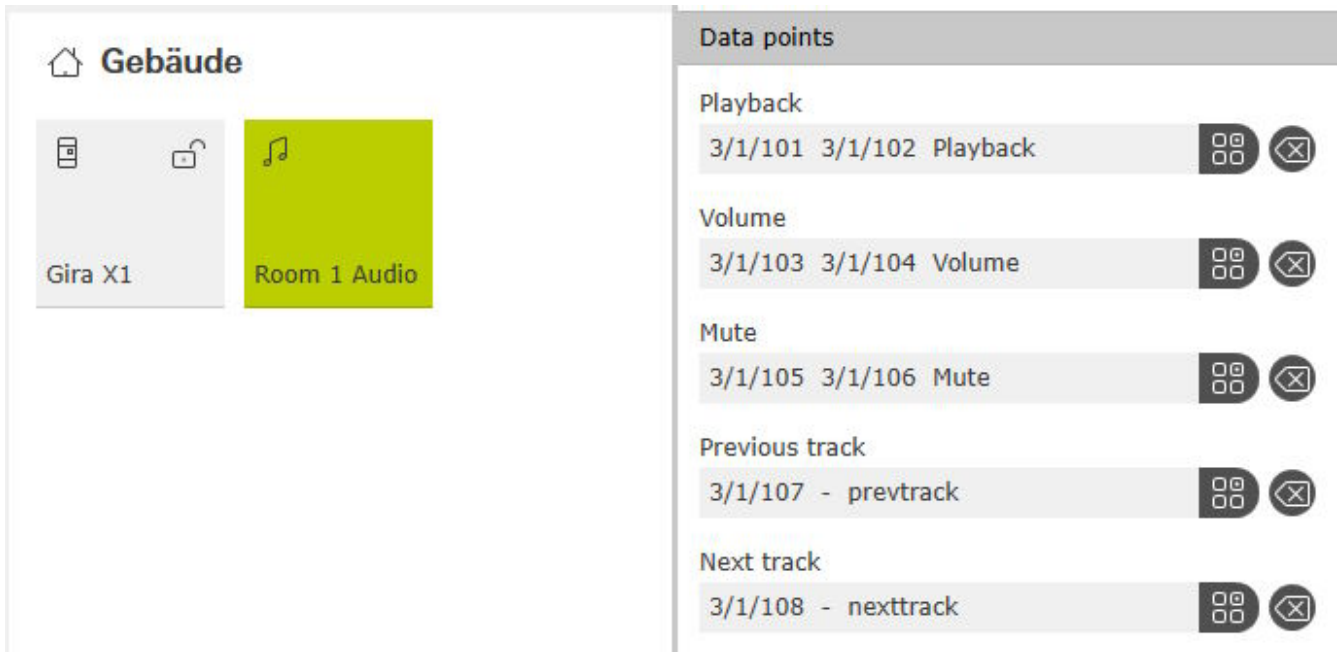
Gebäude

Gira X1

Room 1 Audio

Data points

Playback
3/1/101 3/1/102 Playback

Volume
3/1/103 3/1/104 Volume

Mute
3/1/105 3/1/106 Mute

Previous track
3/1/107 - prevtrack

Next track
3/1/108 - nexttrack